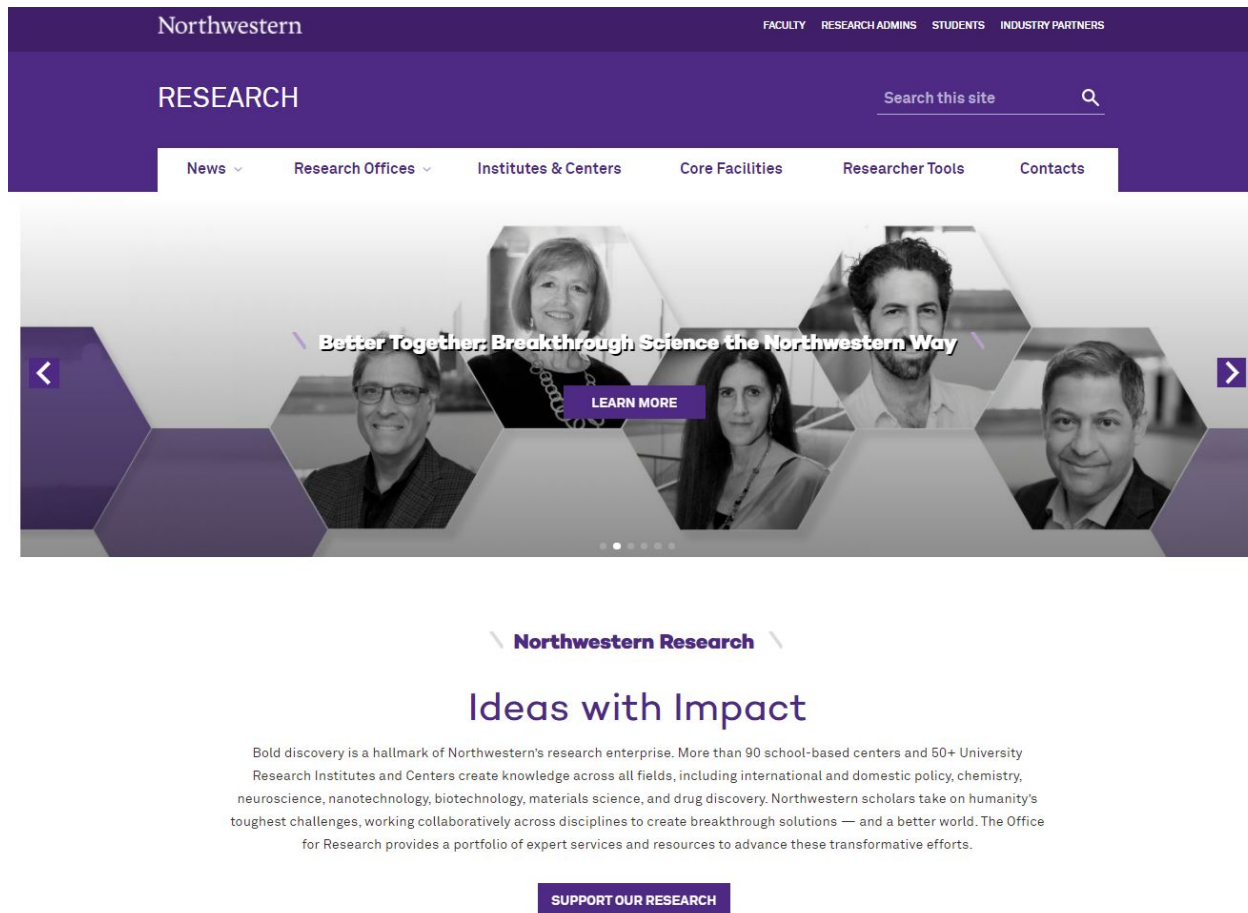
Northwestern

FACULTY RESEARCH ADMINS STUDENTS INDUSTRY PARTNERS

RESEARCH

Search this site

News Research Offices Institutes & Centers Core Facilities Researcher Tools Contacts

Better Together: Breakthrough Science the Northwestern Way

LEARN MORE

Northwestern Research

Ideas with Impact

Bold discovery is a hallmark of Northwestern's research enterprise. More than 90 school-based centers and 50+ University Research Institutes and Centers create knowledge across all fields, including international and domestic policy, chemistry, neuroscience, nanotechnology, biotechnology, materials science, and drug discovery. Northwestern scholars take on humanity's toughest challenges, working collaboratively across disciplines to create breakthrough solutions — and a better world. The Office for Research provides a portfolio of expert services and resources to advance these transformative efforts.

SUPPORT OUR RESEARCH